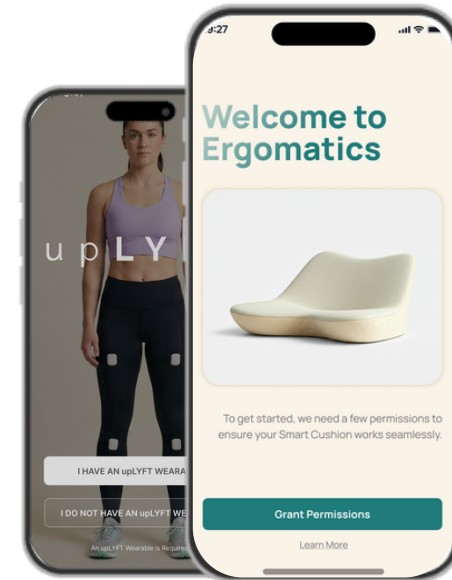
upLY

I HAVE AN upLYFT WEARA

I DO NOT HAVE AN upLYFT WE

An upLYFT Wearable is Require

9:27

Welcome to Ergomatics

To get started, we need a few permissions to ensure your Smart Cushion works seamlessly.

Grant Permissions

Learn More